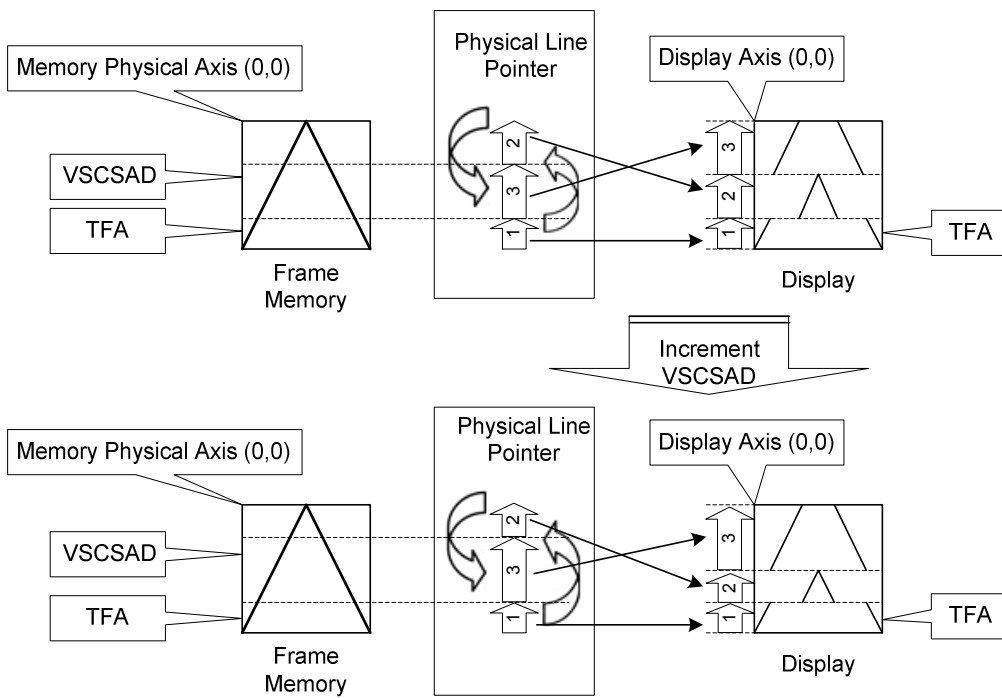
Memory Physical Axis (0,0)

VSCSAD

TFA

Frame Memory

Physical Line Pointer

2

3

1

Display Axis (0,0)

3

2

1

TFA

Display

Increment VSCSAD

Memory Physical Axis (0,0)

VSCSAD

TFA

Frame Memory

Physical Line Pointer

2

3

1

Display Axis (0,0)

3

2

1

TFA

Display